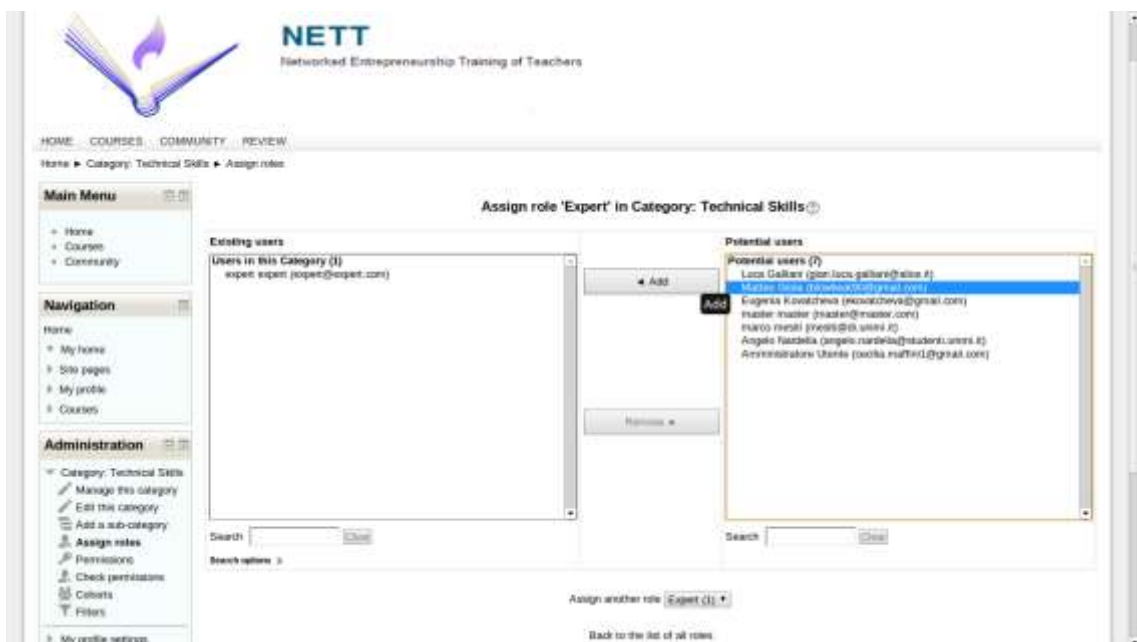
NETT
Networked Entrepreneurship Training of Teachers

HOME COURSES COMMUNITY REVIEW

Home ► Category: Technical Skills ► Assign roles

Main Menu
• Home
• Courses
• Community

Navigation
Home
My home
Site pages
My profile
Courses

Administration
Category: Technical Skills
Manage this category
Edit this category
Add a sub-category
Assign roles
Permissions
Check permissions
Cohorts
Filters
My profile settings

Assign role 'Expert' in Category: Technical Skills

Existing users
Users in this Category (1)
expert expert (expert@expert.com)

◄ Add
Add
Remove ►

Potential users
Potential users (7)
Luca Galliani (gian.luca.galliani@alice.it)
Matteo Gioia ([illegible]@gmail.com)
Eugenia Kovatchewa (ekovatcheva@gmail.com)
master master (master@master.com)
marco mesiti (mesiti@di.unimi.it)
Angelo Nardella (angelo.nardella@studenti.unimi.it)
Amministratore Utente (cecilia.maffini1@gmail.com)

Search Clear
Search options ►

Search Clear

Assign another role Expert (1)

Back to the list of all roles